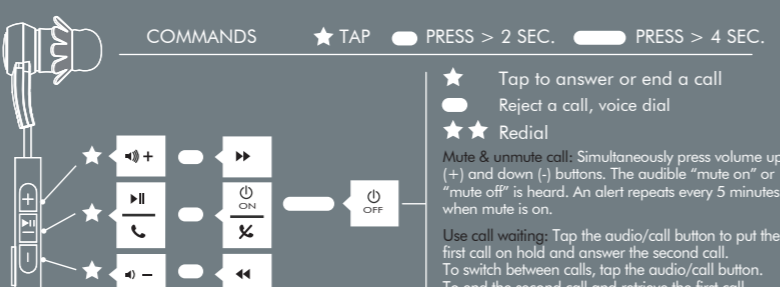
COMMANDS ★ TAP ⬬ PRESS > 2 SEC. ⬬ PRESS > 4 SEC.

★ Tap to answer or end a call
⬬ Reject a call, voice dial
★★ Redial

Mute & unmute call: Simultaneously press volume up (+) and down (-) buttons. The audible "mute on" or "mute off" is heard. An alert repeats every 5 minutes when mute is on.

Use call waiting: Tap the audio/call button to put the first call on hold and answer the second call.
To switch between calls, tap the audio/call button.
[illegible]

+
▶II
−

★ 🔊+ ⬬ ▶▶
★ ▶II ⬬ ⏻ ON
★ 🔊− ⬬ ◀◀
⬬ ⏻ OFF